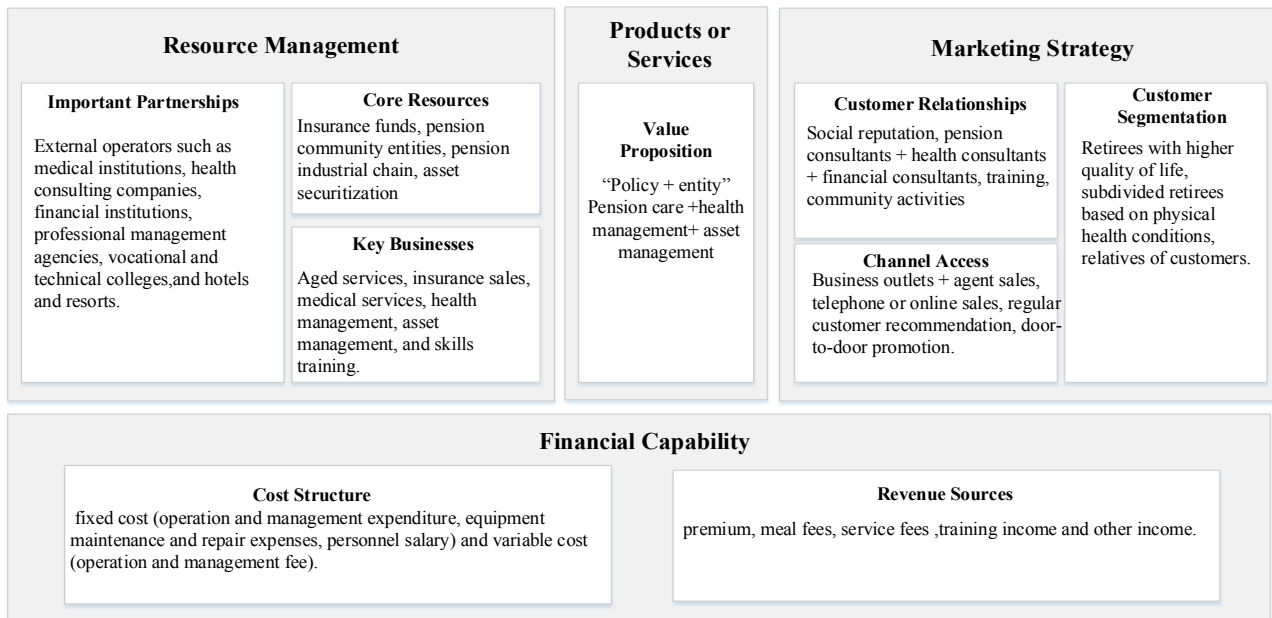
Resource Management

Important Partnerships

External operators such as medical institutions, health consulting companies, financial institutions, professional management agencies, vocational and technical colleges,and hotels and resorts.

Core Resources

Insurance funds, pension community entities, pension industrial chain, asset securitization

Key Businesses

Aged services, insurance sales, medical services, health management, asset management, and skills training.

Products or Services

Value Proposition

“Policy + entity” Pension care +health management+ asset management

Marketing Strategy

Customer Relationships

Social reputation, pension consultants + health consultants + financial consultants, training, community activities

Channel Access

Business outlets + agent sales, telephone or online sales, regular customer recommendation, door-to-door promotion.

Customer Segmentation

Retirees with higher quality of life, subdivided retirees based on physical health conditions, relatives of customers.

Financial Capability

Cost Structure

fixed cost (operation and management expenditure, equipment maintenance and repair expenses, personnel salary) and variable cost (operation and management fee).

Revenue Sources

premium, meal fees, service fees ,training income and other income.